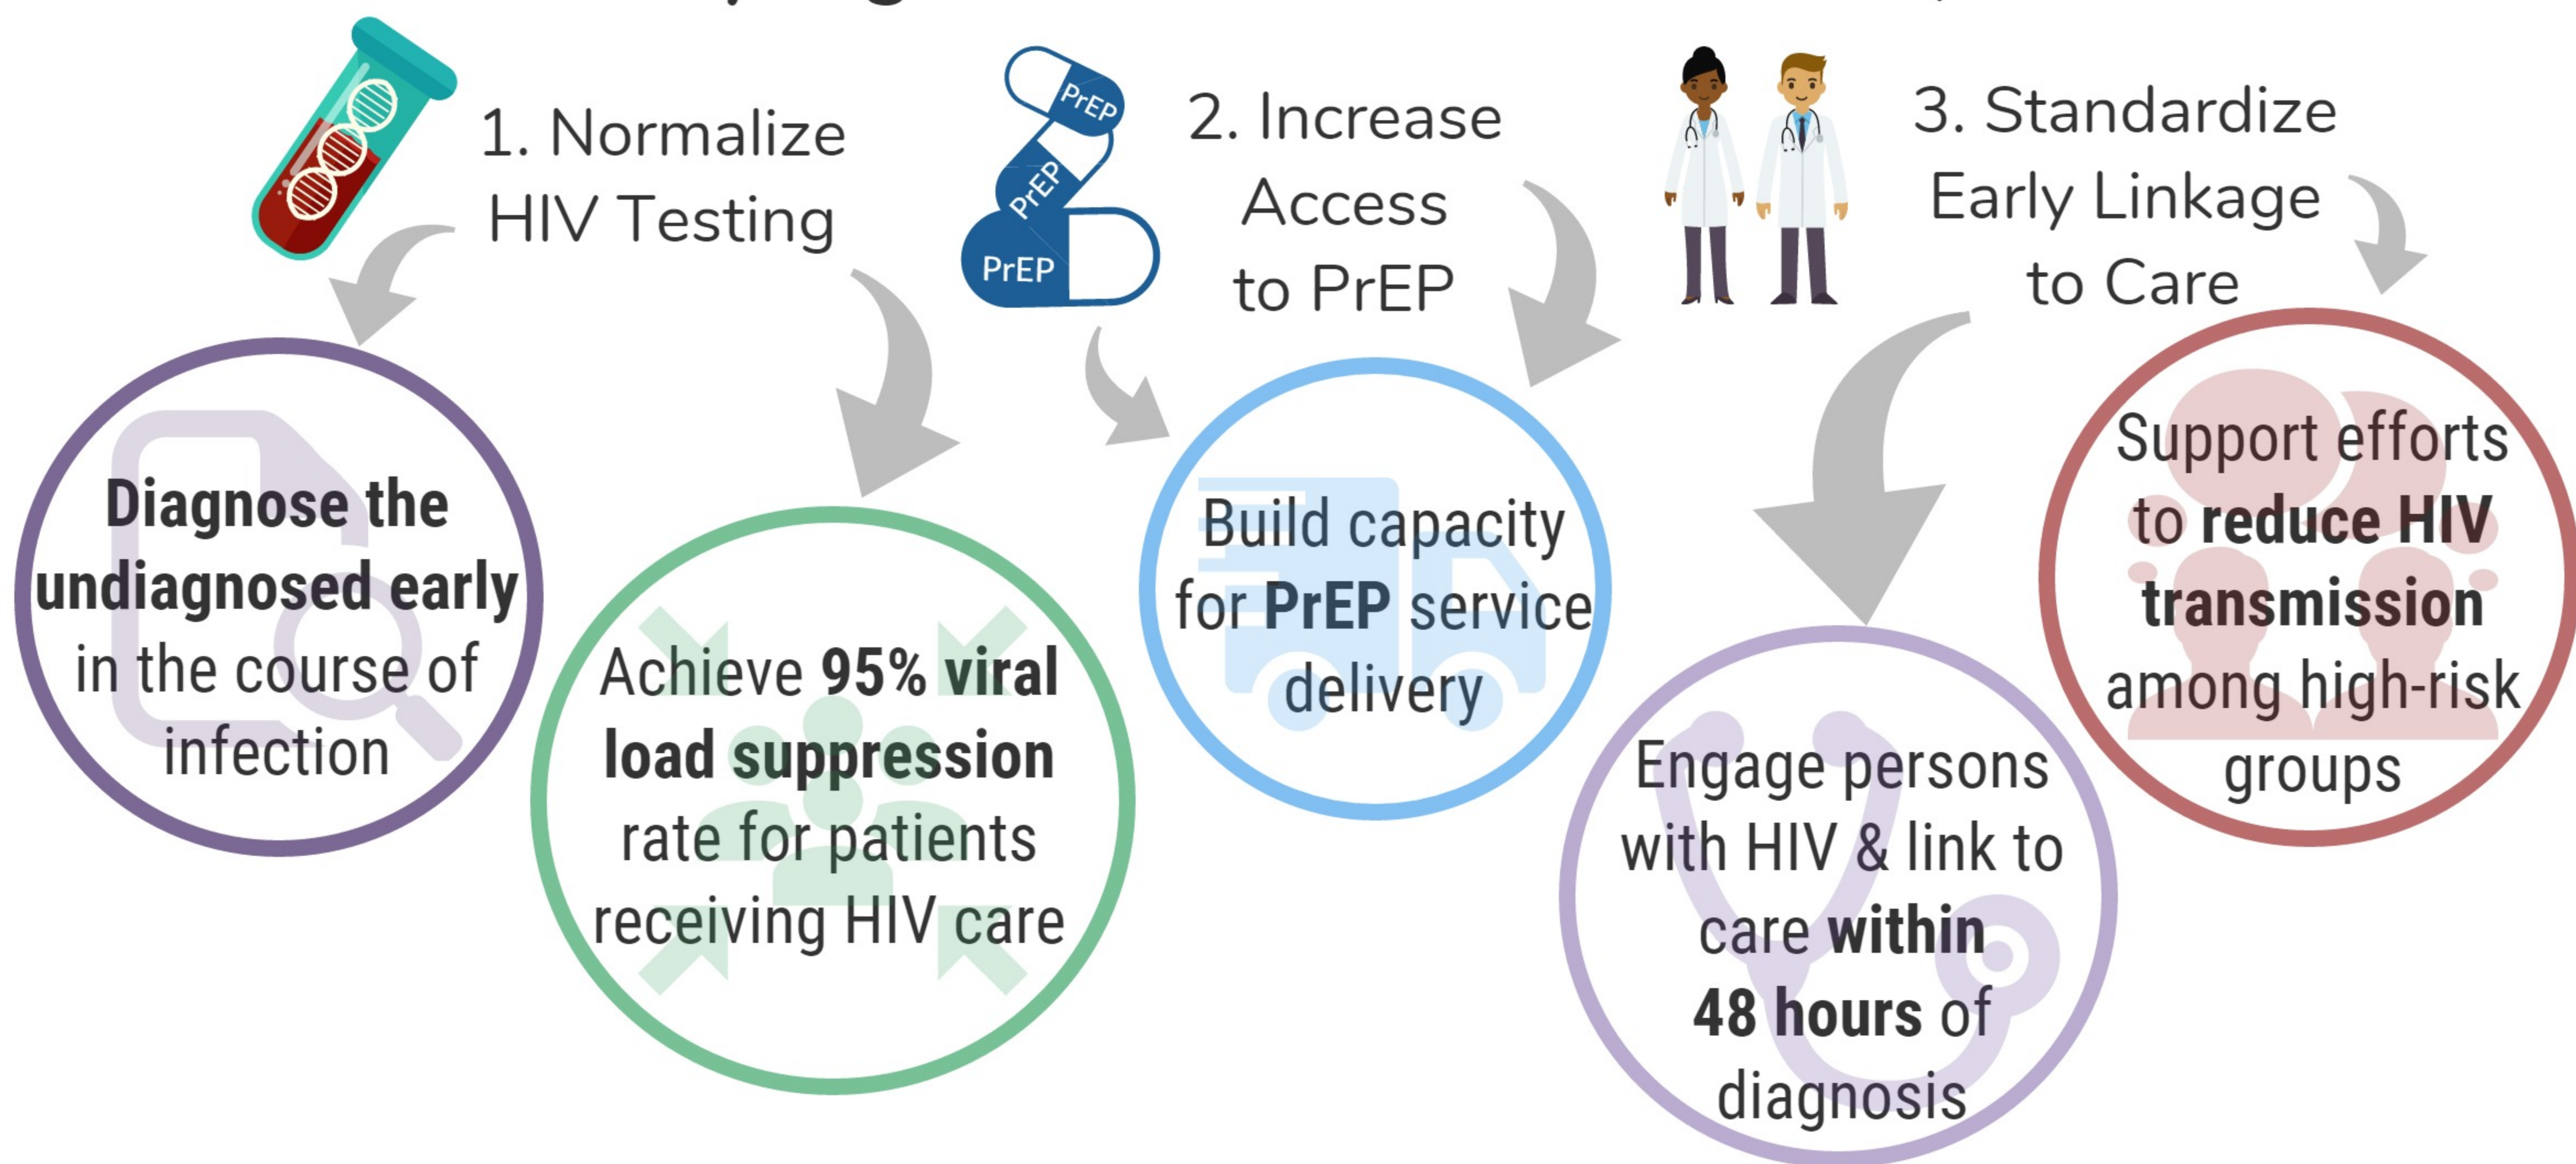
1. Normalize HIV Testing

PrEP PrEP PrEP

2. Increase Access to PrEP

3. Standardize Early Linkage to Care

Diagnose the undiagnosed early in the course of infection

Achieve 95% viral load suppression rate for patients receiving HIV care

Build capacity for PrEP service delivery

Engage persons with HIV & link to care within 48 hours of diagnosis

Support efforts to reduce HIV transmission among high-risk groups